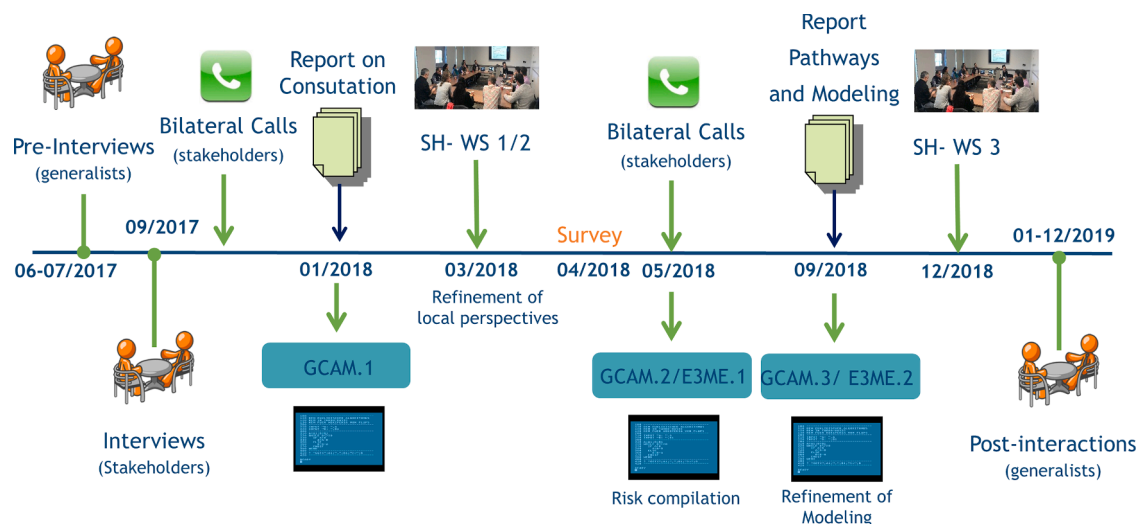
Pre-Interviews
(generalists)

Bilateral Calls
(stakeholders)

Report on
Consutation

SH- WS 1/2

Bilateral Calls
(stakeholders)

Report
Pathways
and Modeling

SH- WS 3

Survey

06-07/2017

09/2017

01/2018

03/2018

04/2018

05/2018

09/2018

12/2018

01-12/2019

Refinement of
local perspectives

GCAM.1

GCAM.2/E3ME.1

GCAM.3/ E3ME.2

Interviews
(Stakeholders)

Risk compilation

Refinement of
Modeling

Post-interactions
(generalists)